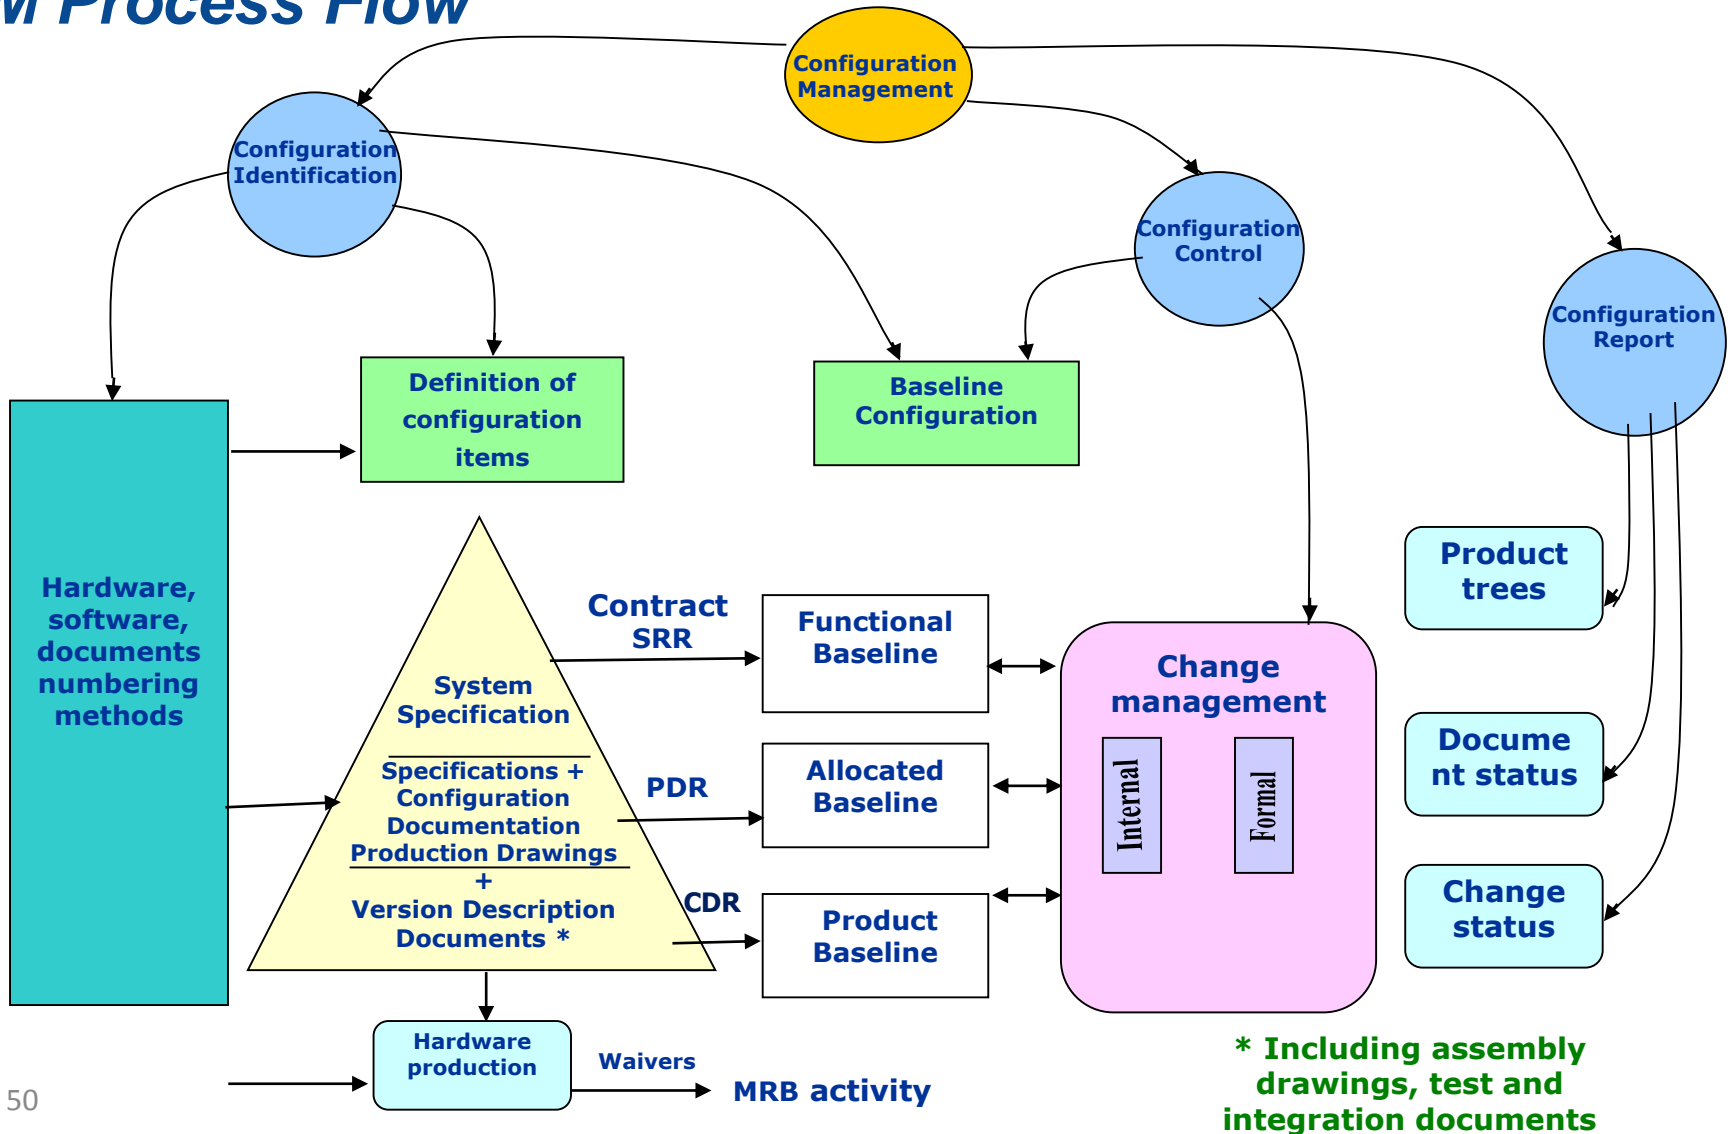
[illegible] Process Flow

Configuration Management

Configuration Identification

Configuration Control

Configuration Report

Definition of configuration items

Baseline Configuration

Hardware, software, documents numbering methods

Product trees

Contract SRR

Functional Baseline

System Specification

Specifications + Configuration Documentation Production Drawings + Version Description Documents *

PDR

Allocated Baseline

CDR

Product Baseline

Change management

Internal

Formal

Docume nt status

Change status

Hardware production

Waivers

MRB activity

* Including assembly drawings, test and integration documents

50